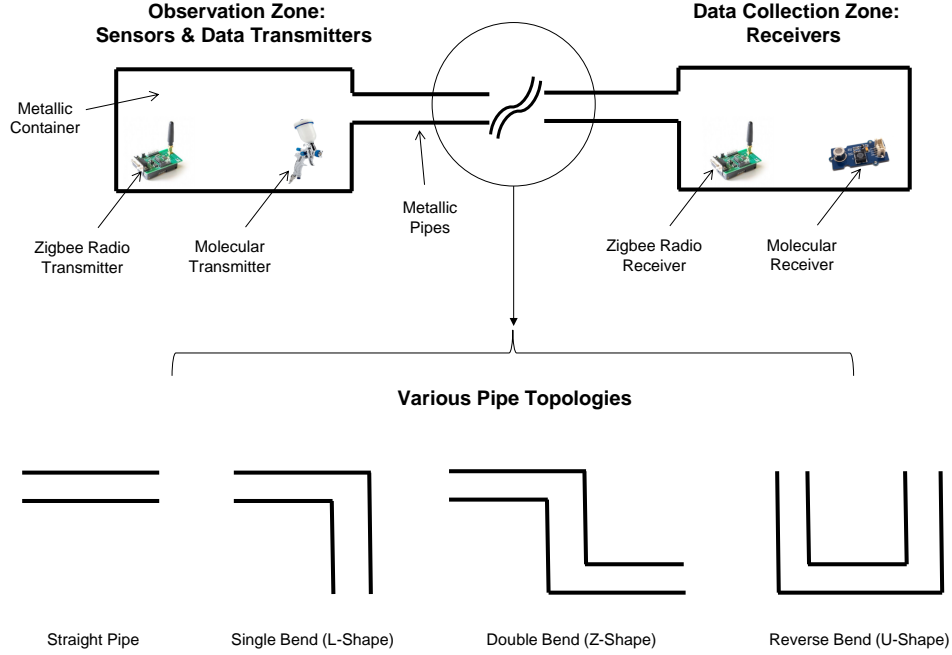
Observation Zone:
Sensors & Data Transmitters

Data Collection Zone:
Receivers

Metallic Container

Zigbee Radio Transmitter

Molecular Transmitter

Metallic Pipes

Zigbee Radio Receiver

Molecular Receiver

Various Pipe Topologies

Straight Pipe

Single Bend (L-Shape)

Double Bend (Z-Shape)

Reverse Bend (U-Shape)